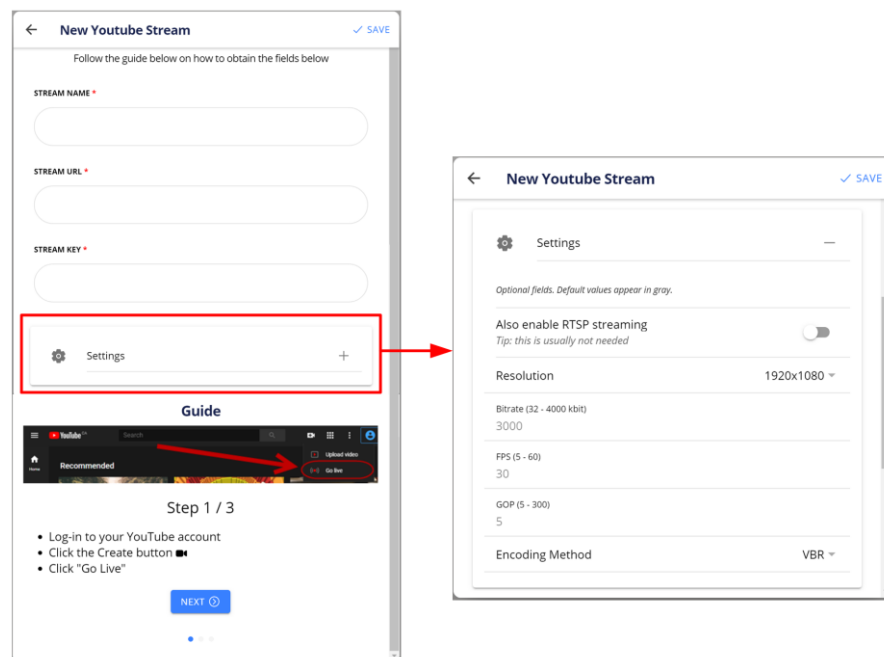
← New Youtube Stream ✓ SAVE

Follow the guide below on how to obtain the fields below

STREAM NAME *

STREAM URL *

STREAM KEY *

Settings +

Guide

YouTube Search Upload video Go live Home Recommended

Step 1 / 3

- Log-in to your YouTube account
- Click the Create button
- Click "Go Live"

NEXT

← New Youtube Stream ✓ SAVE

Settings —

Optional fields. Default values appear in gray.

Also enable RTSP streaming
Tip: this is usually not needed

Resolution 1920x1080

Bitrate (32 - 4000 kbit)
3000

FPS (5 - 60)
30

GOP (5 - 300)
5

Encoding Method VBR